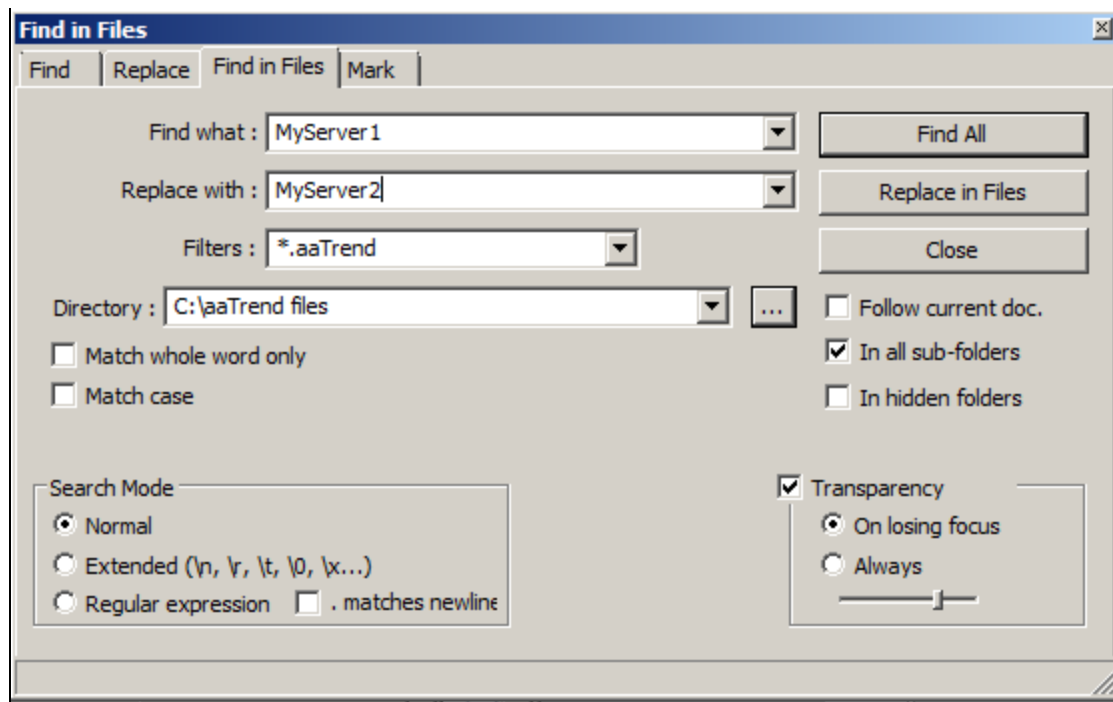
Find in Files

Find | Replace | Find in Files | Mark

Find what : MyServer1

Find All

Replace with : MyServer2

Replace in Files

Filters : *.aaTrend

Close

Directory : C:\aaTrend files

...

Follow current doc.

Match whole word only

In all sub-folders

Match case

In hidden folders

Search Mode

Normal

Extended (\n, \r, \t, \0, \x...)

Regular expression

. matches newline

Transparency

On losing focus

Always